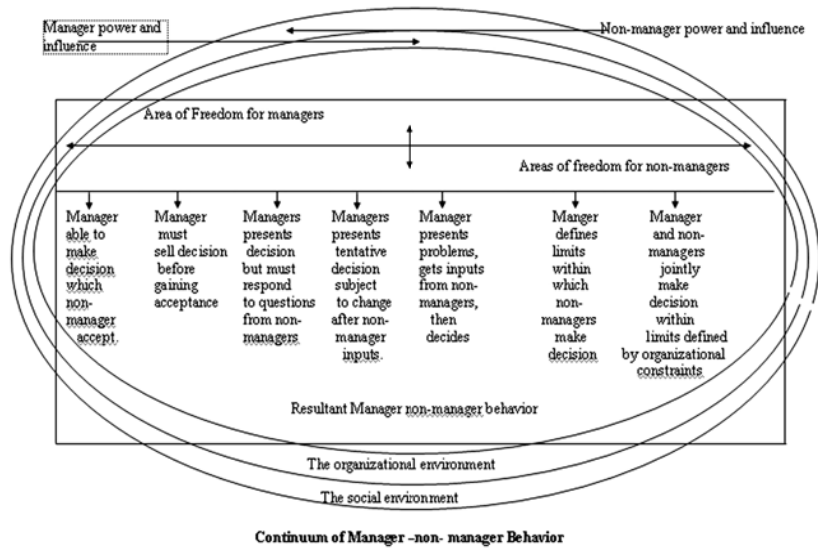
Manager power and influence

Non-manager power and influence

Area of Freedom for managers

Areas of freedom for non-managers

Manager able to make decision which non-manager accept.

Manager must sell decision before gaining acceptance

Managers presents decision but must respond to questions from non-managers

Managers presents tentative decision subject to change after non-manager inputs.

Manager presents problems, gets inputs from non-managers, then decides

Manger defines limits within which non-managers make decision

Manager and non-managers jointly make decision within limits defined by organizational constraints

Resultant Manager non-manager behavior

The organizational environment

The social environment

Continuum of Manager –non- manager Behavior